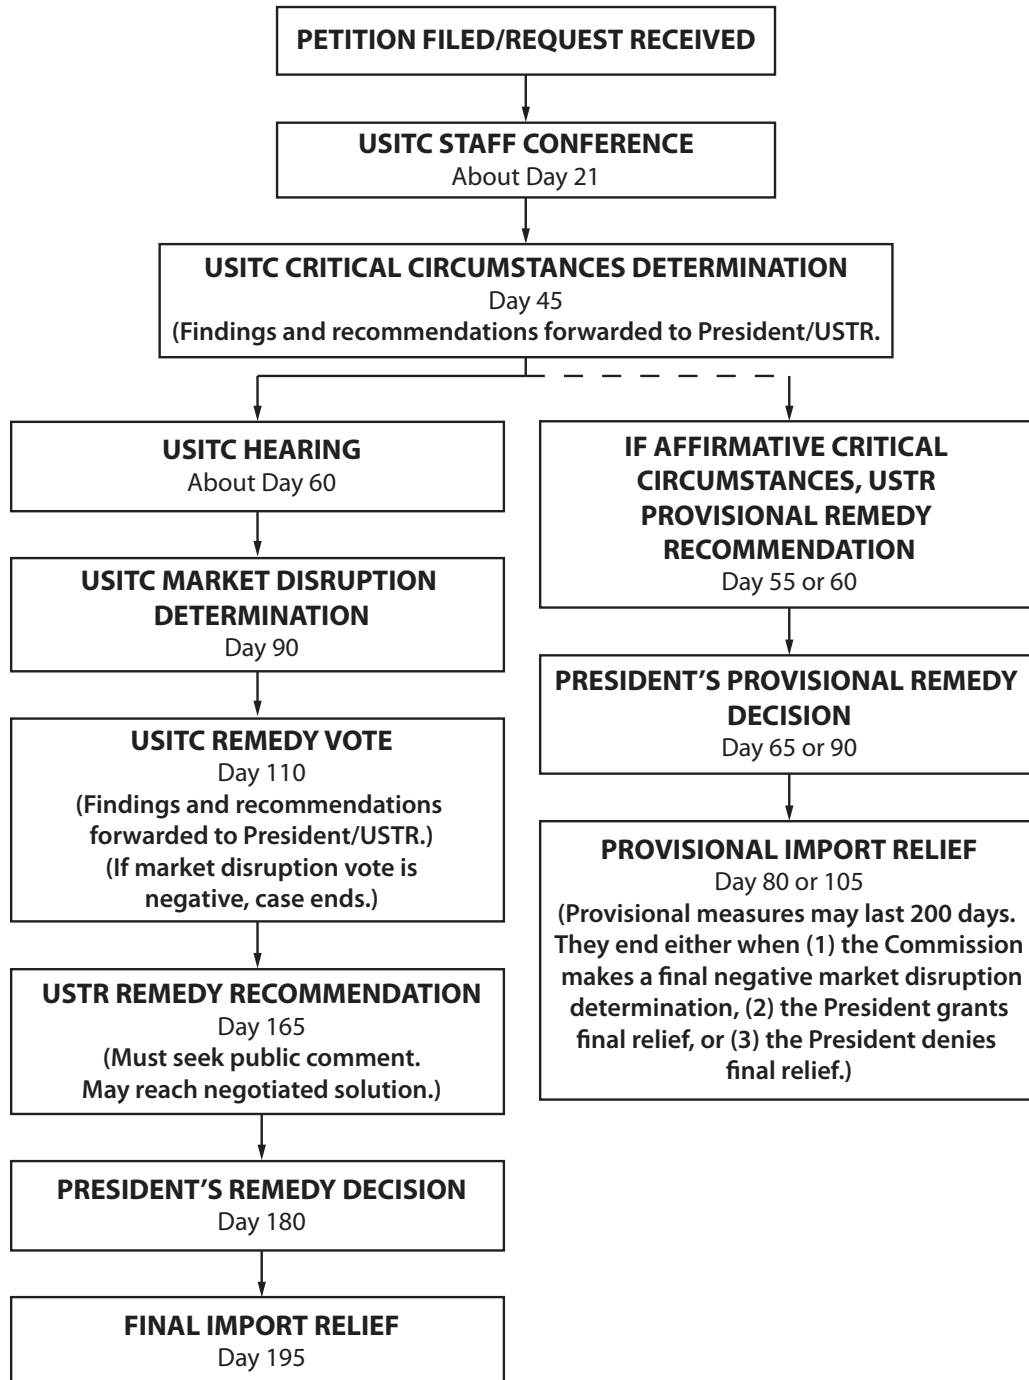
PETITION FILED/REQUEST RECEIVED

USITC STAFF CONFERENCE
About Day 21

USITC CRITICAL CIRCUMSTANCES DETERMINATION
Day 45
(Findings and recommendations forwarded to President/USTR.

USITC HEARING
About Day 60

USITC MARKET DISRUPTION DETERMINATION
Day 90

USITC REMEDY VOTE
Day 110
(Findings and recommendations forwarded to President/USTR.)
(If market disruption vote is negative, case ends.)

USTR REMEDY RECOMMENDATION
Day 165
(Must seek public comment. May reach negotiated solution.)

PRESIDENT'S REMEDY DECISION
Day 180

FINAL IMPORT RELIEF
Day 195

IF AFFIRMATIVE CRITICAL CIRCUMSTANCES, USTR PROVISIONAL REMEDY RECOMMENDATION
Day 55 or 60

PRESIDENT'S PROVISIONAL REMEDY DECISION
Day 65 or 90

PROVISIONAL IMPORT RELIEF
Day 80 or 105
(Provisional measures may last 200 days. They end either when (1) the Commission makes a final negative market disruption determination, (2) the President grants final relief, or (3) the President denies final relief.)